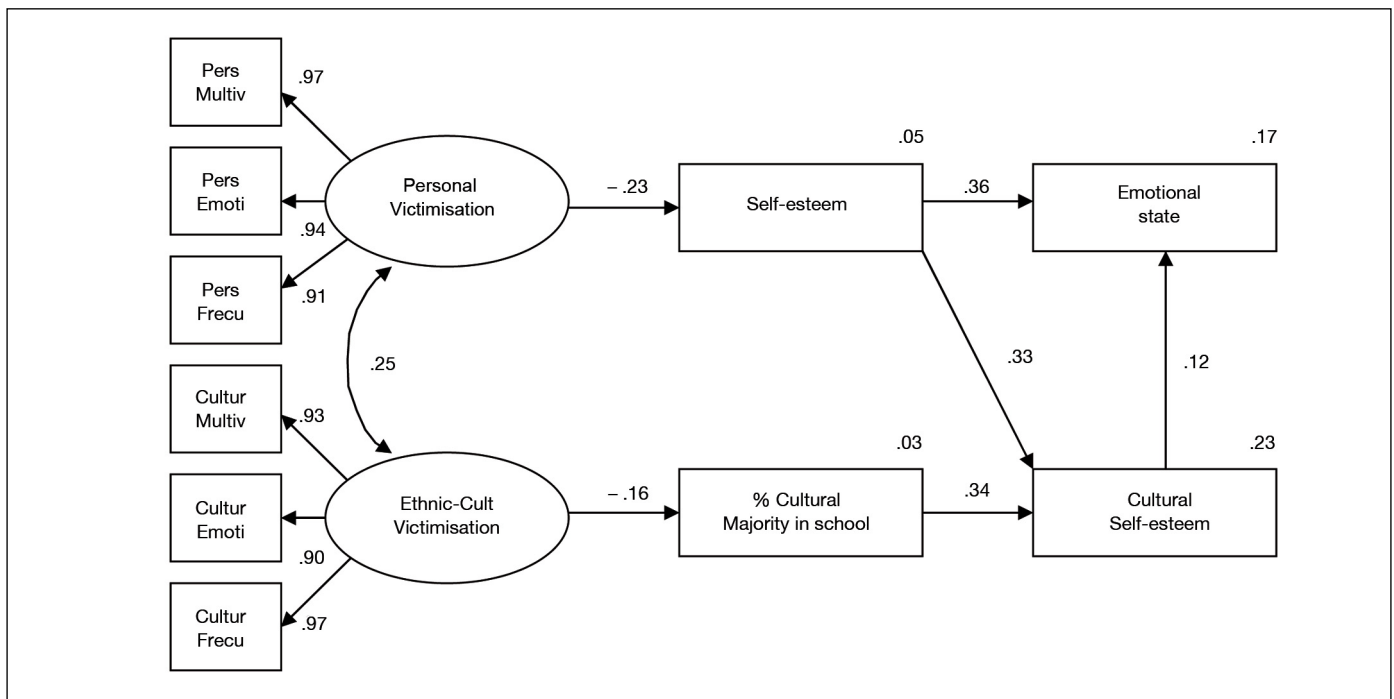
Pers Multiv
.97
Pers Emoti
.94
Pers Frecu
.91
Personal Victimisation
− .23
.05
Self-esteem
.36
.17
Emotional state
.25
.33
.12
Cultur Multiv
.93
Cultur Emoti
.90
Cultur Frecu
.97
Ethnic-Cult Victimisation
− .16
.03
% Cultural Majority in school
.34
.23
Cultural Self-esteem